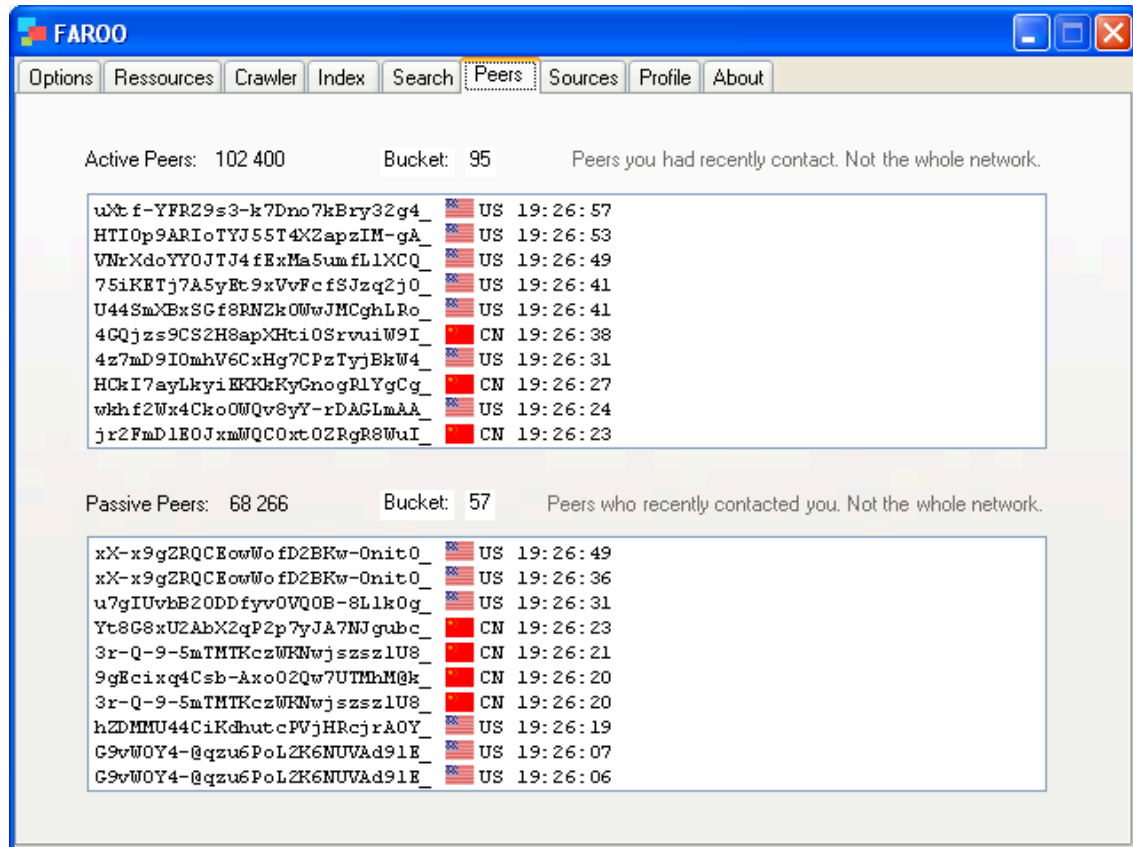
FAROO

Options | Ressources | Crawler | Index | Search | Peers | Sources | Profile | About

Active Peers: 102 400 Bucket: 95 Peers you had recently contact. Not the whole network.

uXtf-YFRZ9s3-k7Dno7kBry32g4_ US 19:26:57
HTI0p9ARIoTYJ55T4XZapzIM-gA_ US 19:26:53
VNrXdoYY0JTJ4fExMa5umfL1XCQ_ US 19:26:49
75iKETj7A5yEt9xVvFcfSJzq2j0_ US 19:26:41
U44SmXBxSGf8RNZk0WwJMCghLRo_ US 19:26:41
4GQjzs9CS2H8apXHti0SrvuiW9I_ CN 19:26:38
4z7mD9I0mhV6CxHg7CPzTyjBkW4_ US 19:26:31
HCkI7ayLkyiEKKkKyGnogRlYgCg_ CN 19:26:27
wkhf2Wx4Cko0WQv8yY-rDAGLmAA_ US 19:26:24
jr2FmD1E0JxmWQC0xt0ZRgR8WuI_ CN 19:26:23

Passive Peers: 68 266 Bucket: 57 Peers who recently contacted you. Not the whole network.

xX-x9gZRQCEowWofD2BKw-0nit0_ US 19:26:49
xX-x9gZRQCEowWofD2BKw-0nit0_ US 19:26:36
u7gIUvbB20DDfyv0VQ0B-8L1k0g_ US 19:26:31
Yt8G8xU2AbX2qP2p7yJA7NJgubc_ CN 19:26:23
3r-Q-9-5mTMTKczWKNwjszsz1U8_ CN 19:26:21
9gEcixq4Csb-Axo02Qw7UTMhM@k_ CN 19:26:20
3r-Q-9-5mTMTKczWKNwjszsz1U8_ CN 19:26:20
hZDMMU44CiKdhutcPVjHRcjrA0Y_ US 19:26:19
G9vW0Y4-@qzu6PoL2K6NUVAd91E_ US 19:26:07
G9vW0Y4-@qzu6PoL2K6NUVAd91E_ US 19:26:06